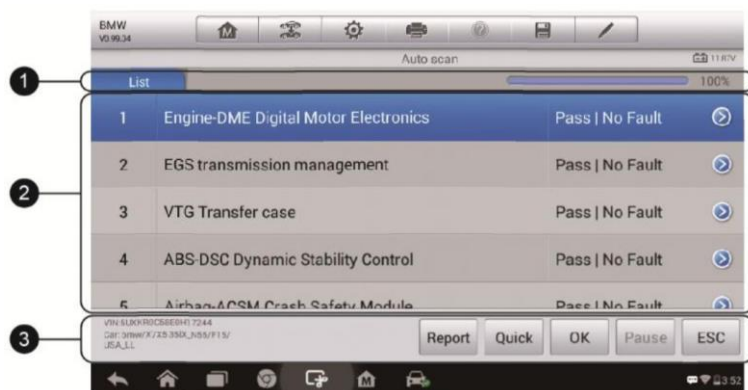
BMW
V3.99.34

Auto scan

11.87V

List

100%

1

| 1 | Engine-DME Digital Motor Electronics | Pass \| No Fault |
|---|---|---|
| 2 | EGS transmission management | Pass \| No Fault |
| 3 | VTG Transfer case | Pass \| No Fault |
| 4 | ABS-DSC Dynamic Stability Control | Pass \| No Fault |
| 5 | Airbag-ACSM Crash Safety Module | Pass \| No Fault |

2

VIN:5UXKR0C58E0H17244
Car: bmw/X7/3.5.35DI_N55/F15/
USA_LL

Report Quick OK Pause ESC

3

3:52